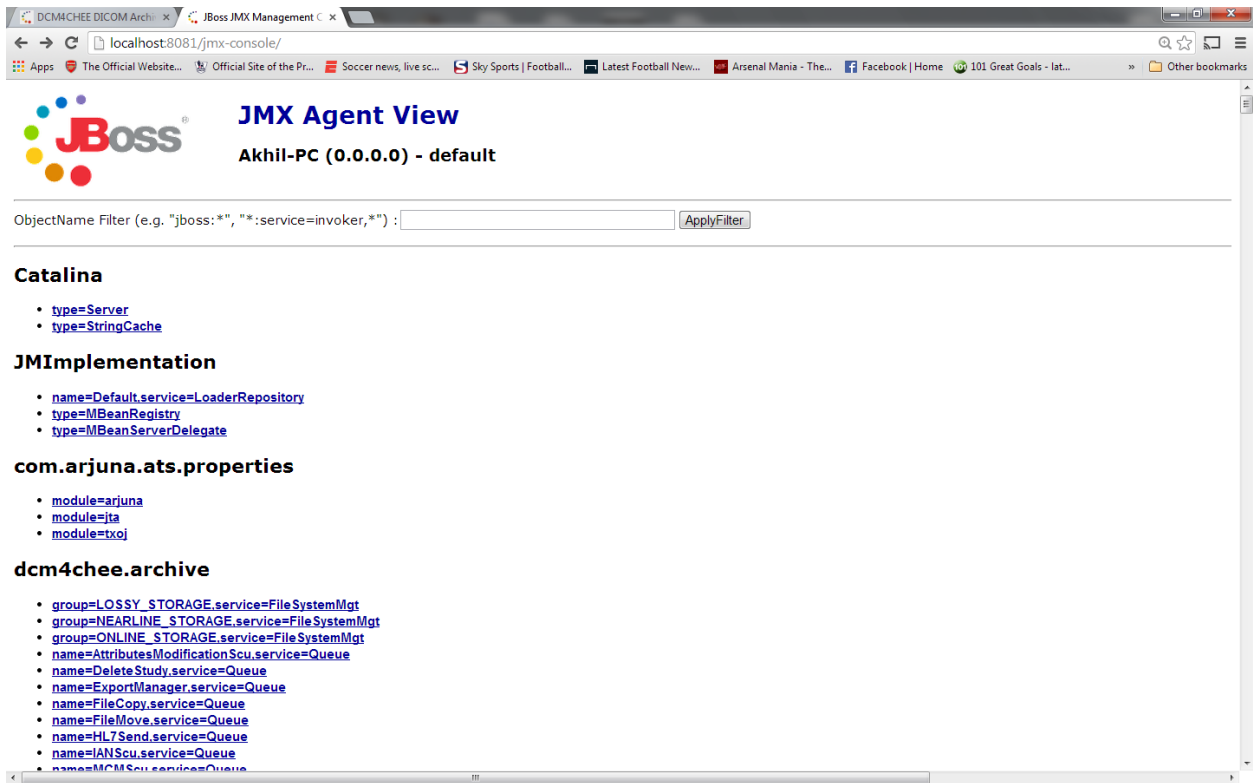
DCM4CHEE DICOM Archi ×
JBoss JMX Management C ×

localhost:8081/jmx-console/

Apps | The Official Website... | Official Site of the Pr... | Soccer news, live sc... | Sky Sports | Football... | Latest Football New... | Arsenal Mania - The... | Facebook | Home | 101 Great Goals - lat... | » | Other bookmarks

JBoss®

JMX Agent View

Akhil-PC (0.0.0.0) - default

ObjectName Filter (e.g. "jboss:*", "*:service=invoker,*") : ApplyFilter

Catalina

- type=Server
- type=StringCache

JMImplementation

- name=Default,service=LoaderRepository
- type=MBeanRegistry
- type=MBeanServerDelegate

com.arjuna.ats.properties

- module=arjuna
- module=jta
- module=txoj

dcm4chee.archive

- group=LOSSY_STORAGE,service=FileSystemMgt
- group=NEARLINE_STORAGE,service=FileSystemMgt
- group=ONLINE_STORAGE,service=FileSystemMgt
- name=AttributesModificationScu,service=Queue
- name=DeleteStudy,service=Queue
- name=ExportManager,service=Queue
- name=FileCopy,service=Queue
- name=FileMove,service=Queue
- name=HL7Send,service=Queue
- name=IANScu,service=Queue
- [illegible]